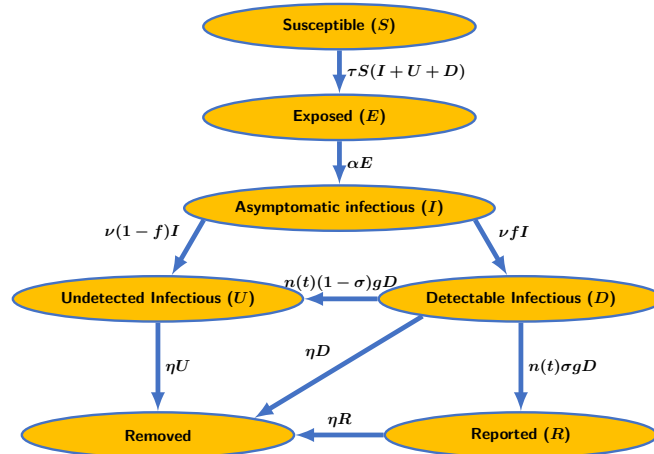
Susceptible $(S)$

$\tau S(I+U+D)$

Exposed $(E)$

$\alpha E$

Asymptomatic infectious $(I)$

$\nu(1-f)I$

$\nu f I$

$n(t)(1-\sigma)gD$

Undetected Infectious $(U)$

Detectable Infectious $(D)$

$\eta U$

$\eta D$

$n(t)\sigma g D$

$\eta R$

Removed

Reported $(R)$